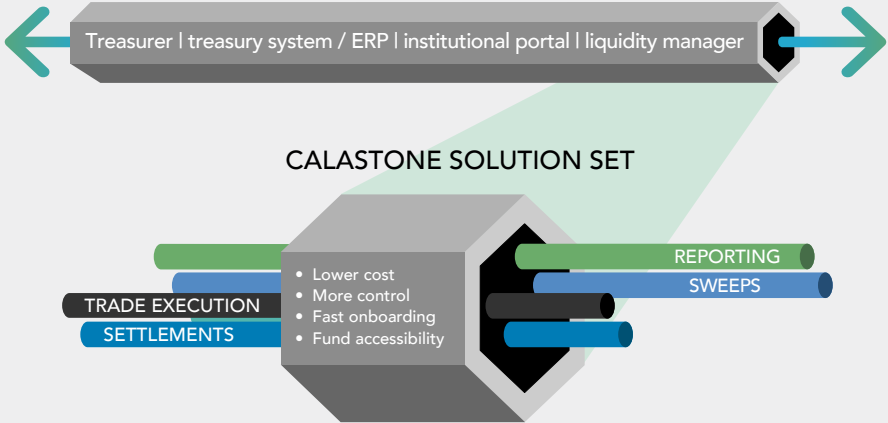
Treasurer | treasury system / ERP | institutional portal | liquidity manager

CALASTONE SOLUTION SET

TRADE EXECUTION

SETTLEMENTS

• Lower cost
• More control
• Fast onboarding
• Fund accessibility

REPORTING

SWEEPS